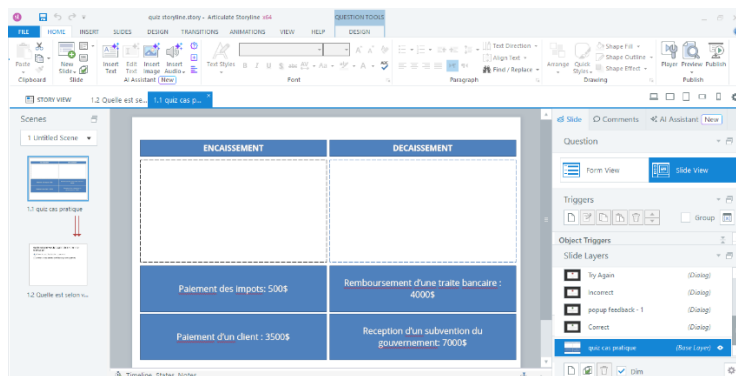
quiz storyline.story - Articulate Storyline x64
QUESTION TOOLS
FILE HOME INSERT SLIDES DESIGN TRANSITIONS ANIMATIONS VIEW HELP DESIGN

Paste Clipboard
New Slide Slide
Insert Text Edit Text Insert Image Insert Audio
AI Assistant New
Text Styles
Font
Text Direction Align Text Find / Replace
Paragraph
Arrange Quick Styles Shape Fill Shape Outline Shape Effect
Drawing
Player Preview Publish
Publish

STORY VIEW 1.2 Quelle est se... 1.1 quiz cas p...

Scenes
1 Untitled Scene
1.1 quiz cas pratique
1.2 Quelle est selon v...

| ENCAISSEMENT | DECAISSEMENT |
|---|---|
| | |
| Paiement des impots: 500$ | Remboursement d'une traite bancaire : 4000$ |
| Paiement d'un client : 3500$ | Reception d'un subvention du gouvernement: 7000$ |

Timeline States Notes

Slide Comments AI Assistant New
Question
Form View Slide View
Triggers
Group
Object Triggers
Slide Layers
Try Again (Dialog)
Incorrect (Dialog)
popup feedback - 1 (Dialog)
Correct (Dialog)
quiz cas pratique (Base Layer)
Dim